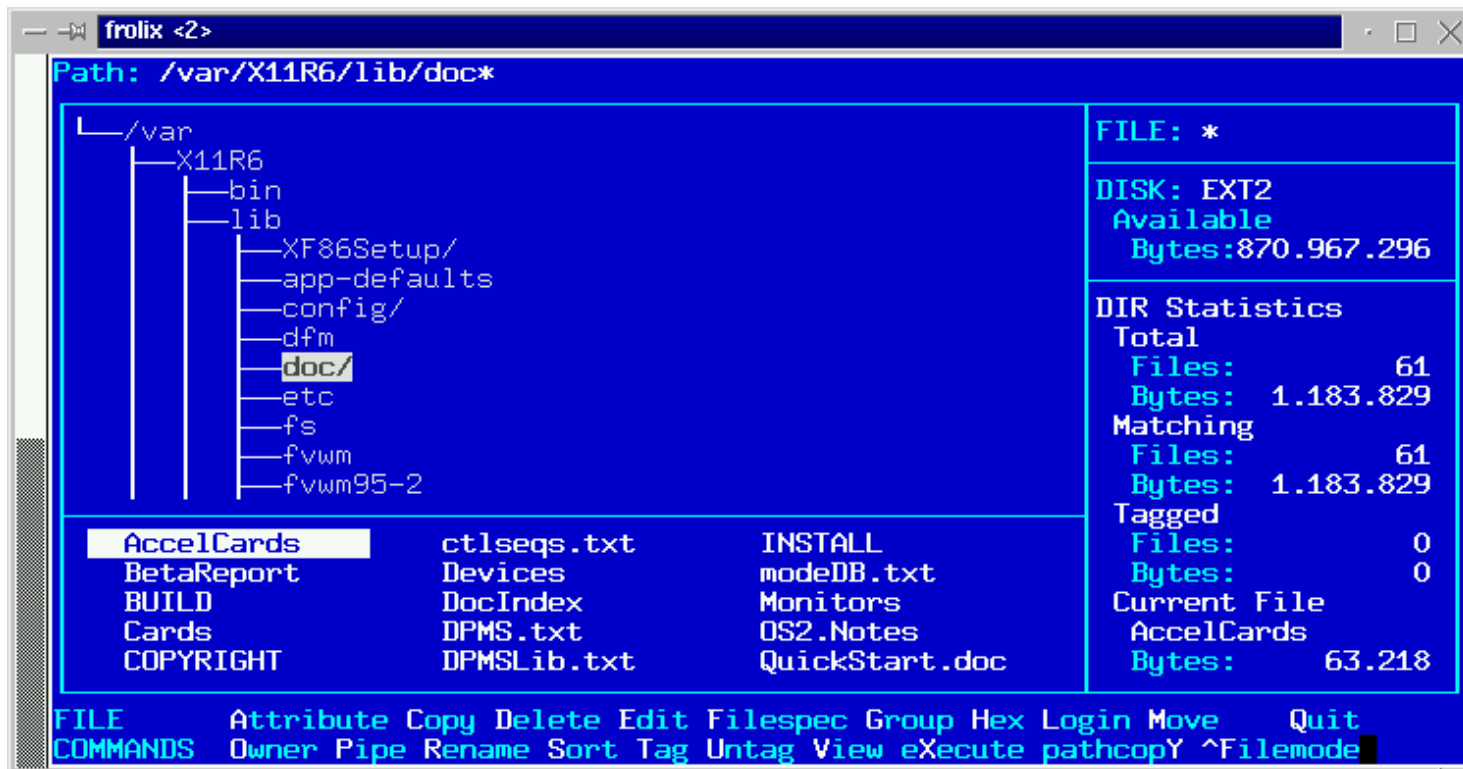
frolix <2>

Path: /var/X11R6/lib/doc*

/var
X11R6
bin
lib
XF86Setup/
app-defaults
config/
dfm
doc/
etc
fs
fvwm
fvwm95-2

FILE: *

DISK: EXT2
Available
Bytes:870.967.296

DIR Statistics
Total
Files: 61
Bytes: 1.183.829
Matching
Files: 61
Bytes: 1.183.829
Tagged
Files: 0
Bytes: 0
Current File
AccelCards
Bytes: 63.218

AccelCards
BetaReport
BUILD
Cards
COPYRIGHT

ctlseqs.txt
Devices
DocIndex
DPMS.txt
DPMSLib.txt

INSTALL
modeDB.txt
Monitors
OS2.Notes
QuickStart.doc

FILE Attribute Copy Delete Edit Filespec Group Hex Login Move Quit
COMMANDS Owner Pipe Rename Sort Tag Untag View eXecute pathcopY ^Filemode